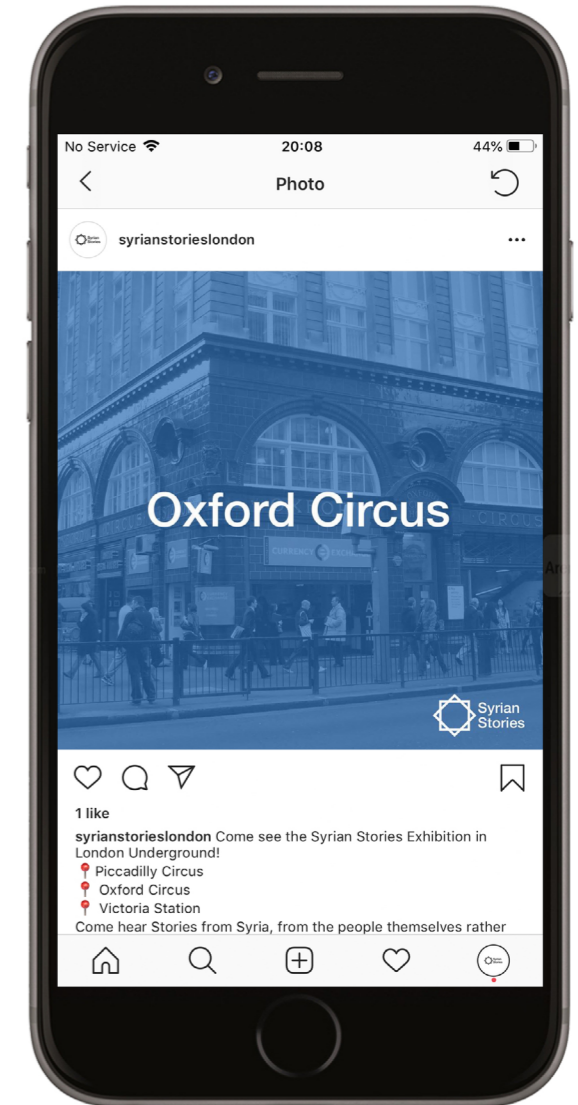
No Service 20:08 44%

Photo

syrianstorieslondon

CURRENCY EXCHANGE

CIRCUS

Oxford Circus

Syrian Stories

1 like

syrianstorieslondon Come see the Syrian Stories Exhibition in London Underground!
📍Piccadilly Circus
📍 Oxford Circus
📍 Victoria Station
Come hear Stories from Syria, from the people themselves rather